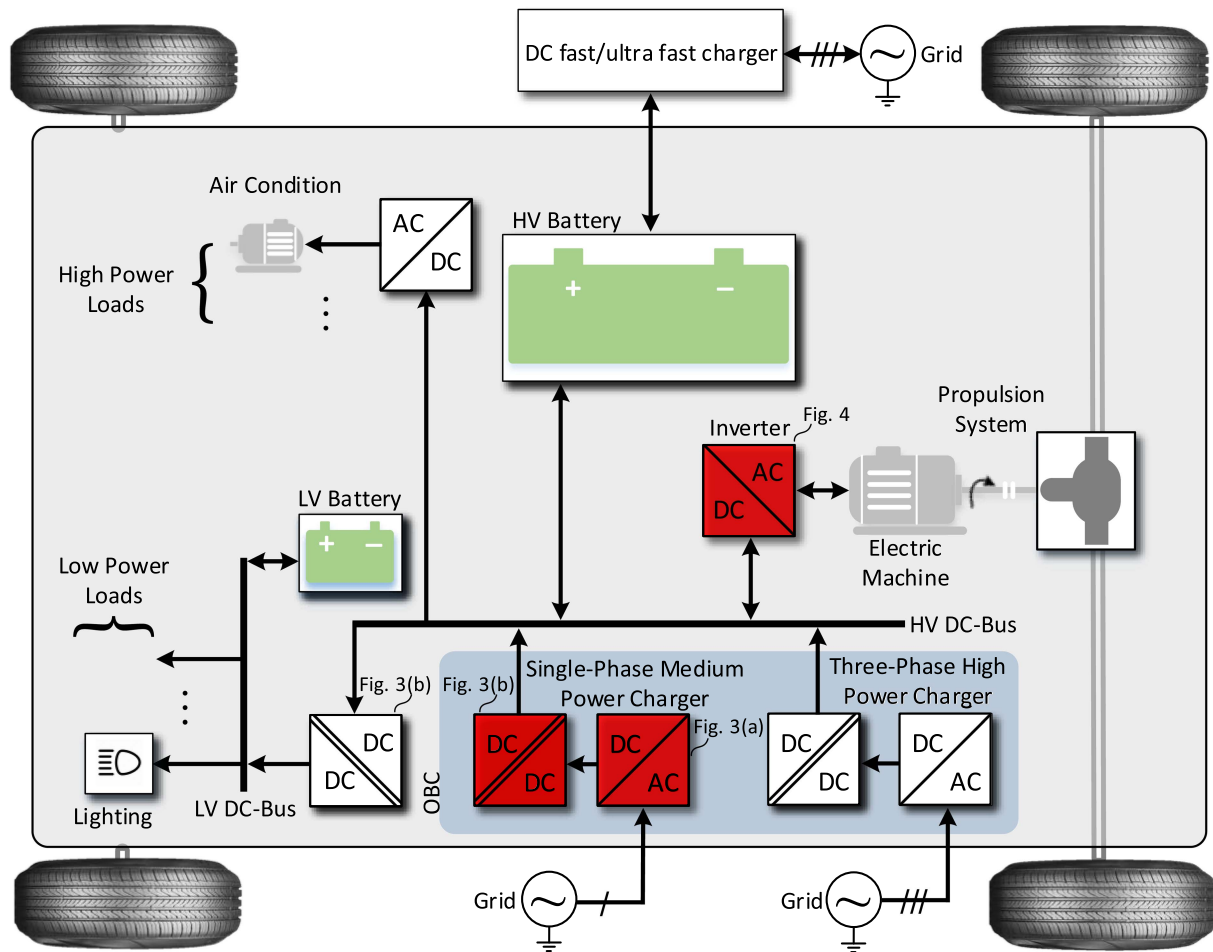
DC fast/ultra fast charger

Grid

Air Condition

AC

DC

High Power Loads

HV Battery

+

−

Propulsion System

Inverter

Fig. 4

AC

DC

Electric Machine

LV Battery

+

−

Low Power Loads

HV DC-Bus

Single-Phase Medium Power Charger

Three-Phase High Power Charger

Fig. 3(b)

Fig. 3(b)

Fig. 3(a)

DC

DC

DC

DC

DC

AC

DC

DC

DC

AC

OBC

Lighting

LV DC-Bus

Grid

Grid